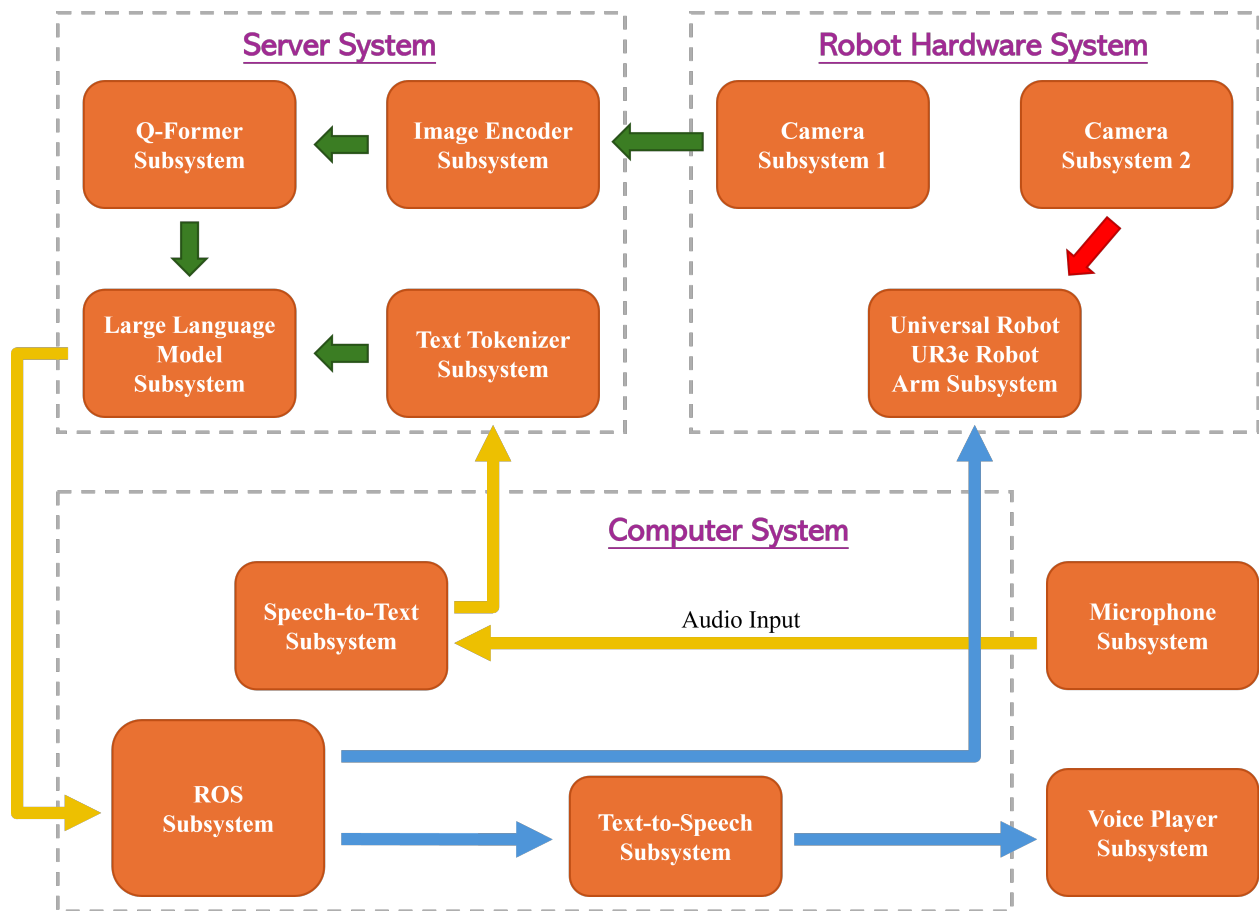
Server System

Robot Hardware System

Q-Former Subsystem

Image Encoder Subsystem

Camera Subsystem 1

Camera Subsystem 2

Large Language Model Subsystem

Text Tokenizer Subsystem

Universal Robot UR3e Robot Arm Subsystem

Computer System

Speech-to-Text Subsystem

Audio Input

Microphone Subsystem

ROS Subsystem

Text-to-Speech Subsystem

Voice Player Subsystem